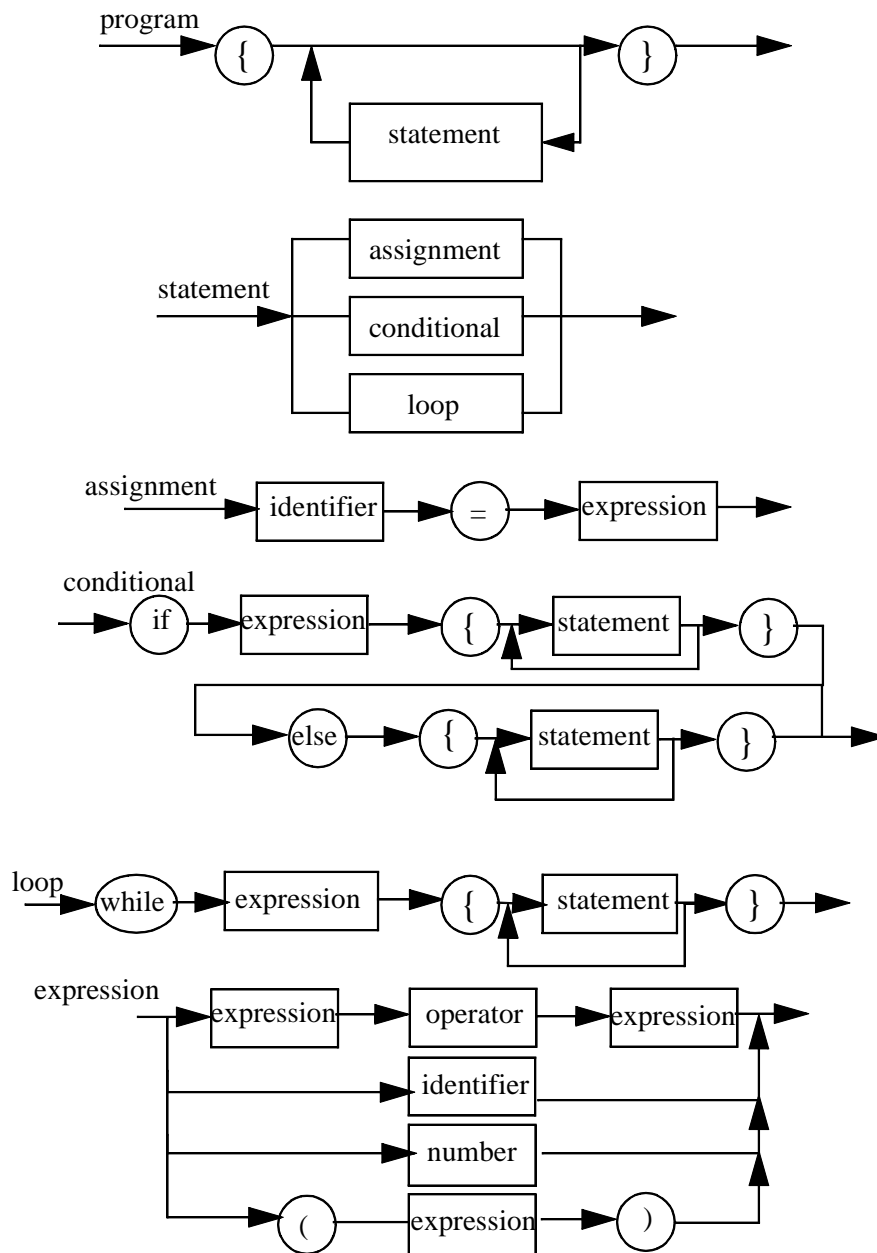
program
{
statement
}

statement
assignment
conditional
loop

assignment
identifier
=
expression

conditional
if
expression
{
statement
}
else
{
statement
}

loop
while
expression
{
statement
}

expression
expression
operator
expression
identifier
number
(
expression
)